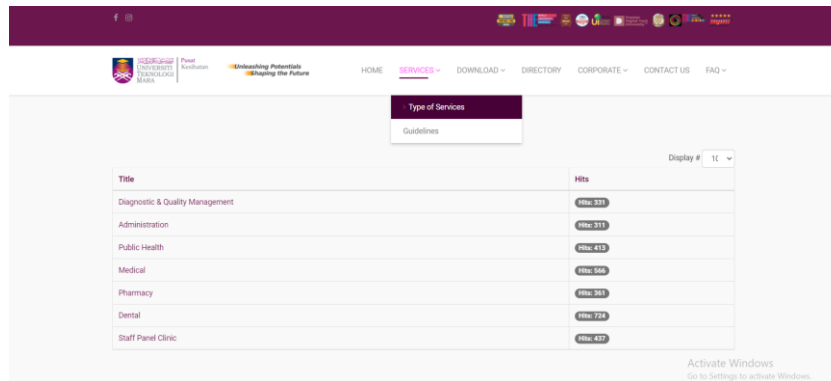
UNIVERSITI TEKNOLOGI MARA | Panel Kesihatan

Unleashing Potentials Shaping the Future

HOME SERVICES DOWNLOAD DIRECTORY CORPORATE CONTACT US FAQ

Type of Services
Guidelines

Display # 10

| Title | Hits |
|---|---|
| Diagnostic & Quality Management | Hits: 331 |
| Administration | Hits: 311 |
| Public Health | Hits: 413 |
| Medical | Hits: 566 |
| Pharmacy | Hits: 361 |
| Dental | Hits: 724 |
| Staff Panel Clinic | Hits: 437 |

Activate Windows
Go to Settings to activate Windows.